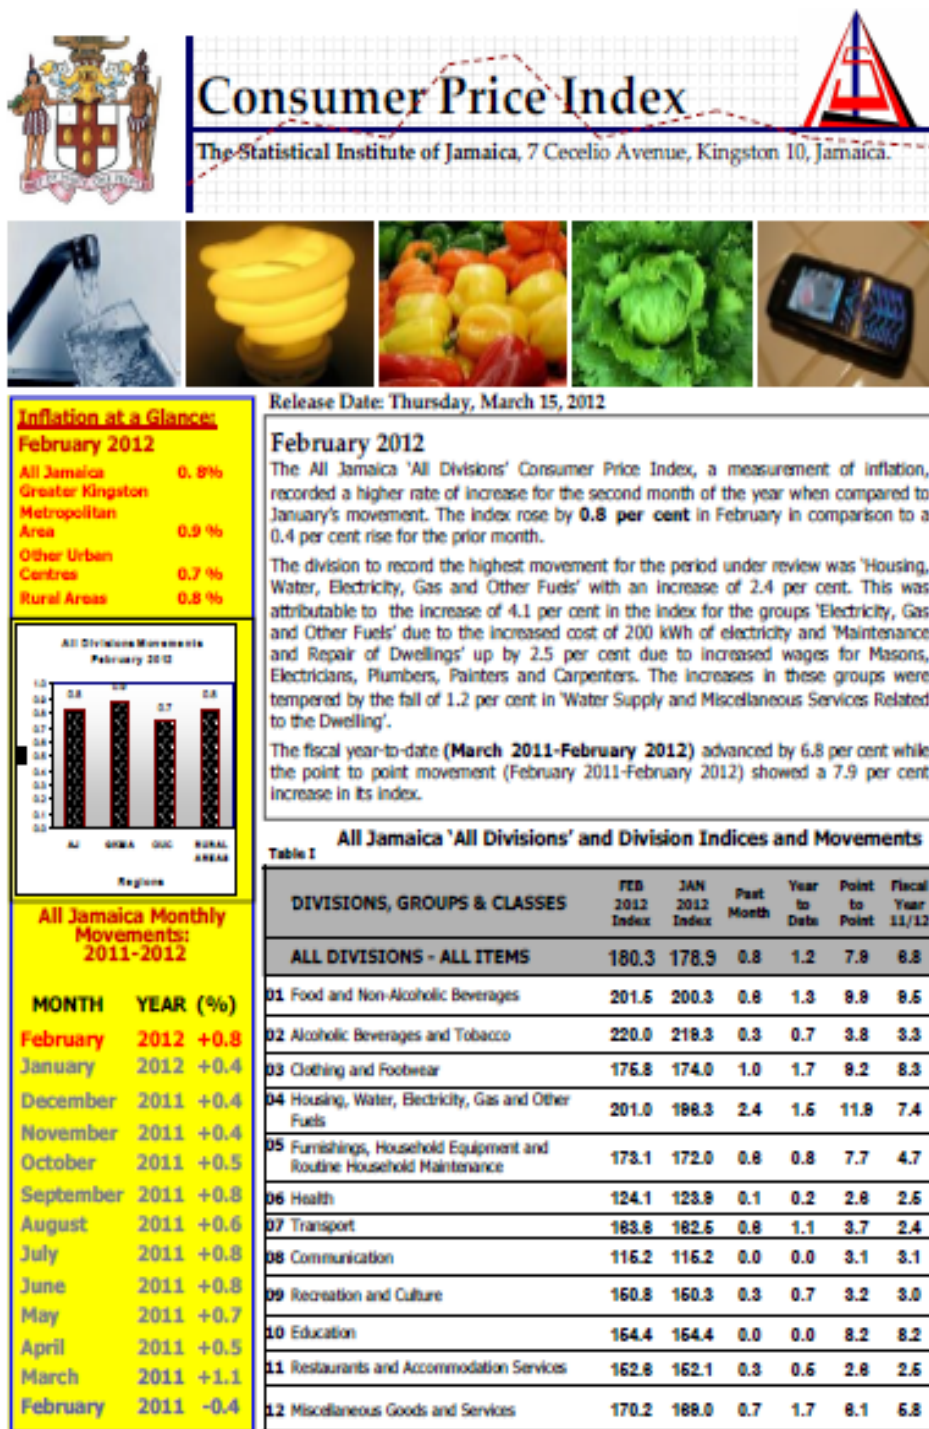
Consumer Price Index

The Statistical Institute of Jamaica, 7 Cecelio Avenue, Kingston 10, Jamaica.

Inflation at a Glance:
February 2012
All Jamaica 0.8%
Greater Kingston Metropolitan Area 0.9 %
Other Urban Centres 0.7 %
Rural Areas 0.8 %

All Divisions Movements February 2012

1.0
0.9
0.8
0.7
0.6
0.5
0.4
0.3
0.2
0.1
0.0

0.8
0.9
0.7
0.8

AJ
GKMA
OUC
RURAL AREAS

Regions

All Jamaica Monthly Movements: 2011-2012

| MONTH | YEAR | (%) |
|---|---|---|
| February | 2012 | +0.8 |
| January | 2012 | +0.4 |
| December | 2011 | +0.4 |
| November | 2011 | +0.4 |
| October | 2011 | +0.5 |
| September | 2011 | +0.8 |
| August | 2011 | +0.6 |
| July | 2011 | +0.8 |
| June | 2011 | +0.8 |
| May | 2011 | +0.7 |
| April | 2011 | +0.5 |
| March | 2011 | +1.1 |
| February | 2011 | -0.4 |

Release Date: Thursday, March 15, 2012

February 2012

The All Jamaica 'All Divisions' Consumer Price Index, a measurement of inflation, recorded a higher rate of increase for the second month of the year when compared to January's movement. The index rose by 0.8 per cent in February in comparison to a 0.4 per cent rise for the prior month.

The division to record the highest movement for the period under review was 'Housing, Water, Electricity, Gas and Other Fuels' with an increase of 2.4 per cent. This was attributable to the increase of 4.1 per cent in the index for the groups 'Electricity, Gas and Other Fuels' due to the increased cost of 200 kWh of electricity and 'Maintenance and Repair of Dwellings' up by 2.5 per cent due to increased wages for Masons, Electricians, Plumbers, Painters and Carpenters. The increases in these groups were tempered by the fall of 1.2 per cent in 'Water Supply and Miscellaneous Services Related to the Dwelling'.

The fiscal year-to-date (March 2011-February 2012) advanced by 6.8 per cent while the point to point movement (February 2011-February 2012) showed a 7.9 per cent increase in its index.

Table I

All Jamaica 'All Divisions' and Division Indices and Movements

| DIVISIONS, GROUPS & CLASSES | FEB 2012 Index | JAN 2012 Index | Past Month | Year to Date | Point to Point | Fiscal Year 11/12 |
|---|---|---|---|---|---|---|
| ALL DIVISIONS - ALL ITEMS | 180.3 | 178.9 | 0.8 | 1.2 | 7.9 | 6.8 |
| 01 Food and Non-Alcoholic Beverages | 201.6 | 200.3 | 0.6 | 1.3 | 9.9 | 8.5 |
| 02 Alcoholic Beverages and Tobacco | 220.0 | 219.3 | 0.3 | 0.7 | 3.8 | 3.3 |
| 03 Clothing and Footwear | 175.8 | 174.0 | 1.0 | 1.7 | 9.2 | 8.3 |
| 04 Housing, Water, Electricity, Gas and Other Fuels | 201.0 | 196.3 | 2.4 | 1.6 | 11.9 | 7.4 |
| 05 Furnishings, Household Equipment and Routine Household Maintenance | 173.1 | 172.0 | 0.6 | 0.8 | 7.7 | 4.7 |
| 06 Health | 124.1 | 123.9 | 0.1 | 0.2 | 2.8 | 2.5 |
| 07 Transport | 163.6 | 162.5 | 0.6 | 1.1 | 3.7 | 2.4 |
| 08 Communication | 116.2 | 116.2 | 0.0 | 0.0 | 3.1 | 3.1 |
| 09 Recreation and Culture | 160.8 | 160.3 | 0.3 | 0.7 | 3.2 | 3.0 |
| 10 Education | 164.4 | 164.4 | 0.0 | 0.0 | 8.2 | 8.2 |
| 11 Restaurants and Accommodation Services | 162.6 | 162.1 | 0.3 | 0.6 | 2.8 | 2.5 |
| 12 Miscellaneous Goods and Services | 170.2 | 169.0 | 0.7 | 1.7 | 6.1 | 6.8 |